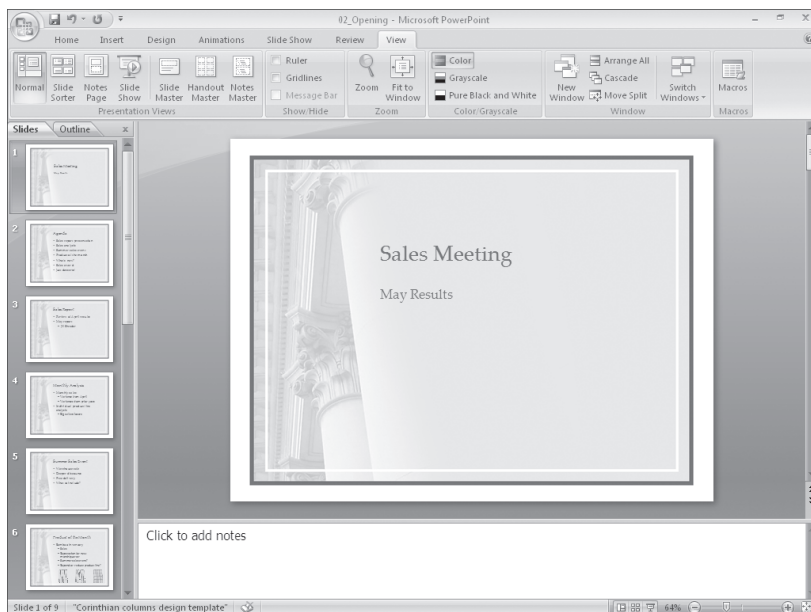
02_Opening - Microsoft PowerPoint

Home Insert Design Animations Slide Show Review View

Normal Slide Sorter Notes Page Slide Show Slide Master Handout Master Notes Master
Presentation Views

Ruler
Gridlines
Message Bar
Show/Hide

Zoom Fit to Window
Zoom

Color
Grayscale
Pure Black and White
Color/Grayscale

New Window
Arrange All
Cascade
Move Split
Switch Windows
Window

Macros
Macros

Slides Outline

1
2
3
4
5
6

Sales Meeting

May Results

Click to add notes

Slide 1 of 9 "Corinthian columns design template" 64%